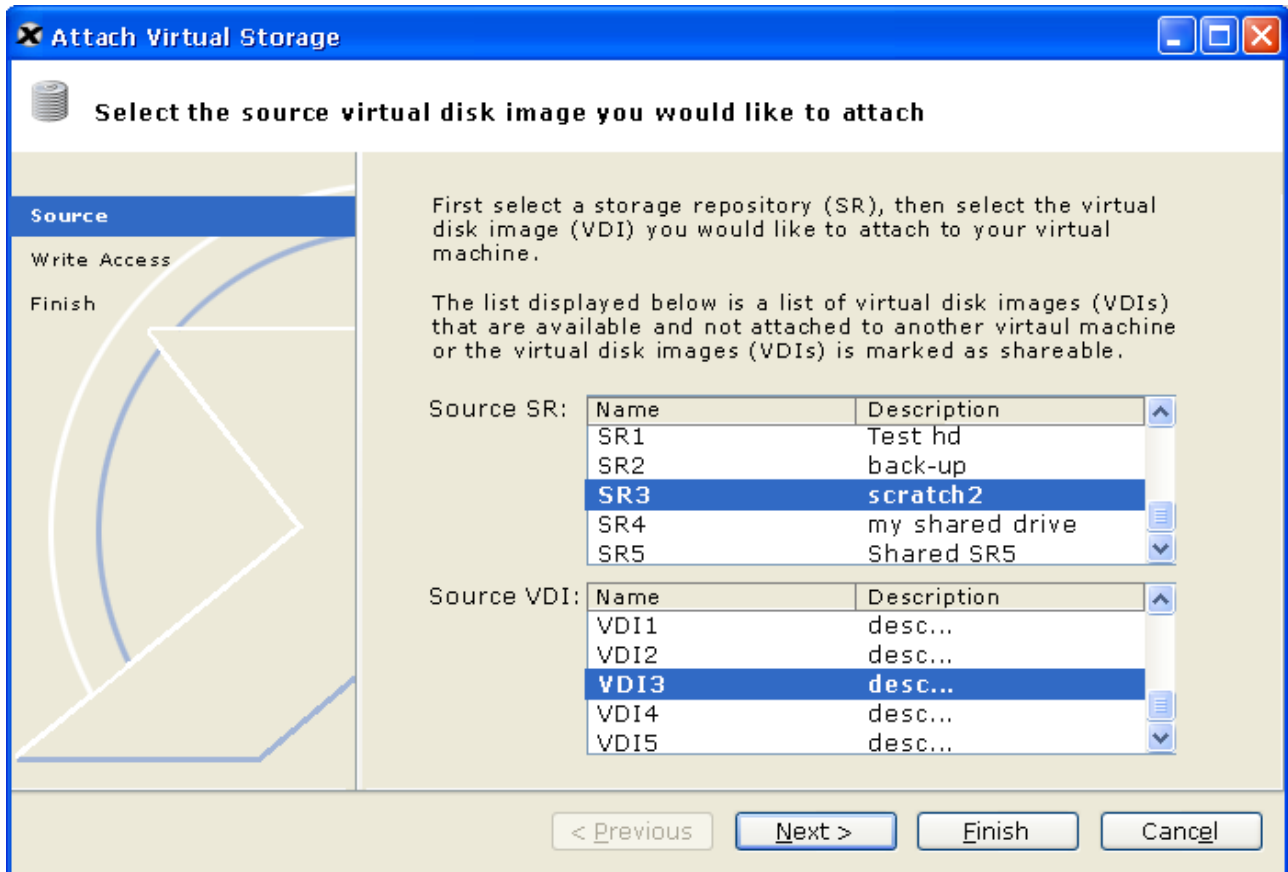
Attach Virtual Storage

Select the source virtual disk image you would like to attach

Source
Write Access
Finish

First select a storage repository (SR), then select the virtual disk image (VDI) you would like to attach to your virtual machine.

The list displayed below is a list of virtual disk images (VDIs) that are available and not attached to another virtaul machine or the virtual disk images (VDIs) is marked as shareable.

Source SR:

| Name | Description |
|---|---|
| SR1 | Test hd |
| SR2 | back-up |
| SR3 | scratch2 |
| SR4 | my shared drive |
| SR5 | Shared SR5 |

Source VDI:

| Name | Description |
|---|---|
| VDI1 | desc... |
| VDI2 | desc... |
| VDI3 | desc... |
| VDI4 | desc... |
| VDI5 | desc... |

< Previous
Next >
Finish
Cancel